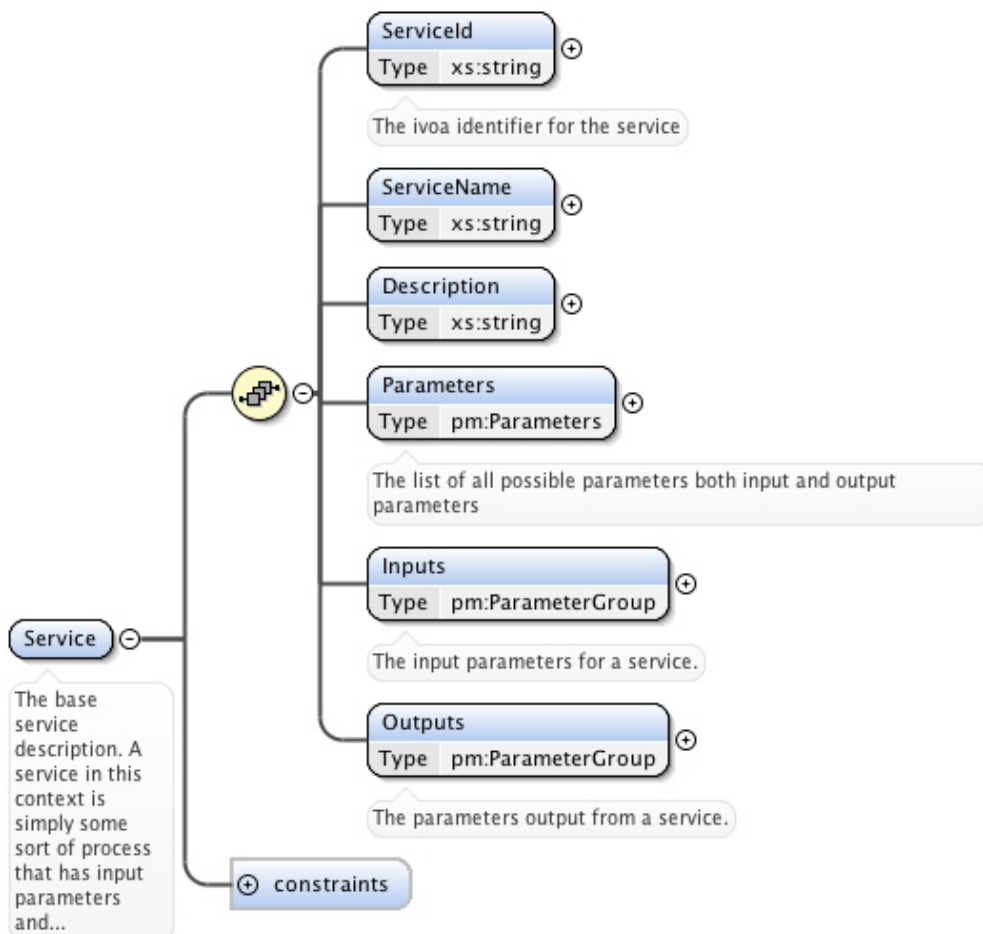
ServiceId
Type xs:string

The ivoa identifier for the service

ServiceName
Type xs:string

Description
Type xs:string

Parameters
Type pm:Parameters

The list of all possible parameters both input and output parameters

Inputs
Type pm:ParameterGroup

The input parameters for a service.

Outputs
Type pm:ParameterGroup

The parameters output from a service.

Service

The base service description. A service in this context is simply some sort of process that has input parameters and...

constraints